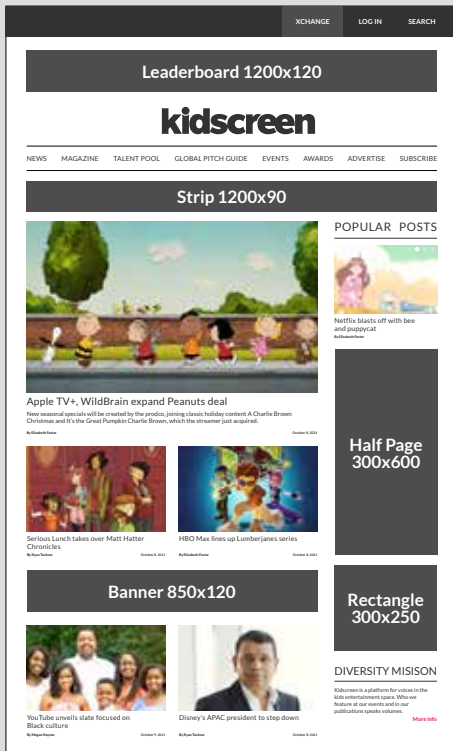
XCHANGE LOG IN SEARCH

Leaderboard 1200x120

kidscreen

NEWS MAGAZINE TALENT POOL GLOBAL PITCH GUIDE EVENTS AWARDS ADVERTISE SUBSCRIBE

Strip 1200x90

Apple TV+, WildBrain expand Peanuts deal

New seasonal specials will be created by the prodco, joining classic holiday content A Charlie Brown Christmas and It's the Great Pumpkin Charlie Brown, which the streamer just acquired.

By Elizabeth Foster October 9, 2021

Serious Lunch takes over Matt Hatter Chronicles

By Ryan Tuchow October 8, 2021

HBO Max lines up Lumberjanes series

By Elizabeth Foster October 8, 2021

Banner 850x120

YouTube unveils slate focused on Black culture

By Megan Haynes October 8, 2021

Disney's APAC president to step down

By Ryan Tuchow October 8, 2021

POPULAR POSTS

Netflix blasts off with bee and puppycat

By Elizabeth Foster

Half Page 300x600

Rectangle 300x250

DIVERSITY MISISON

Kidscreen is a platform for voices in the kids entertainment space. Who we feature at our events and in our publications speaks volumes.

More info